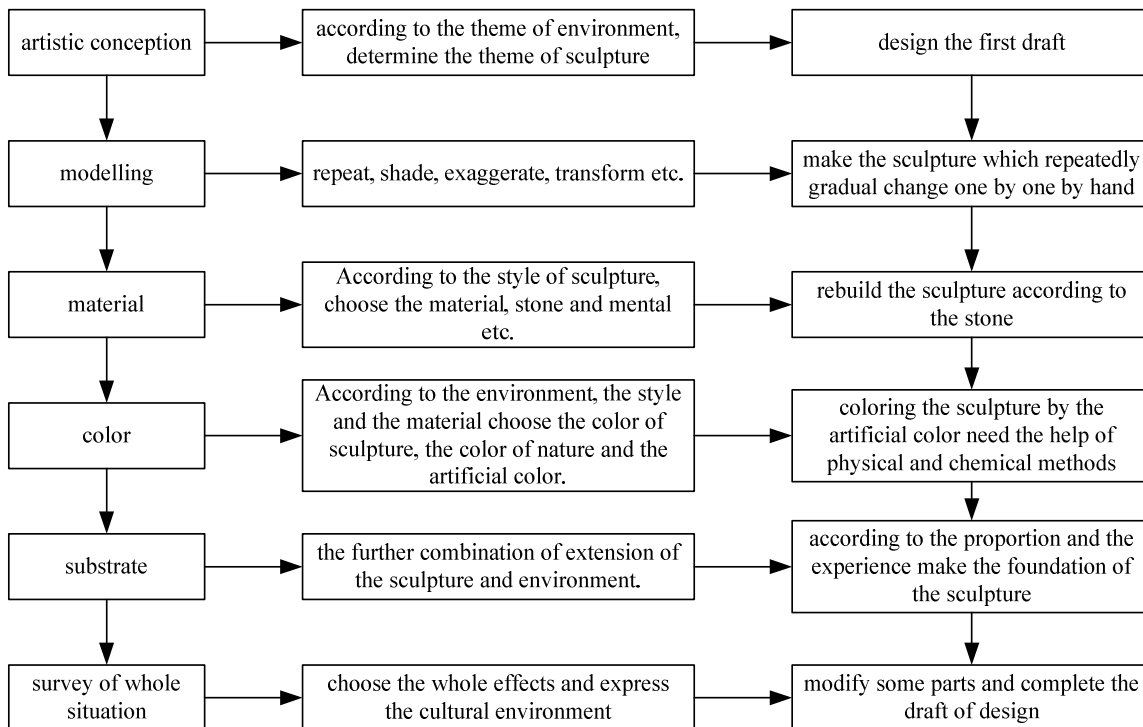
artistic conception

according to the theme of environment, determine the theme of sculpture

design the first draft

modelling

repeat, shade, exaggerate, transform etc.

make the sculpture which repeatedly gradual change one by one by hand

material

According to the style of sculpture, choose the material, stone and mental etc.

rebuild the sculpture according to the stone

color

According to the environment, the style and the material choose the color of sculpture, the color of nature and the artificial color.

coloring the sculpture by the artificial color need the help of physical and chemical methods

substrate

the further combination of extension of the sculpture and environment.

according to the proportion and the experience make the foundation of the sculpture

survey of whole situation

choose the whole effects and express the cultural environment

modify some parts and complete the draft of design